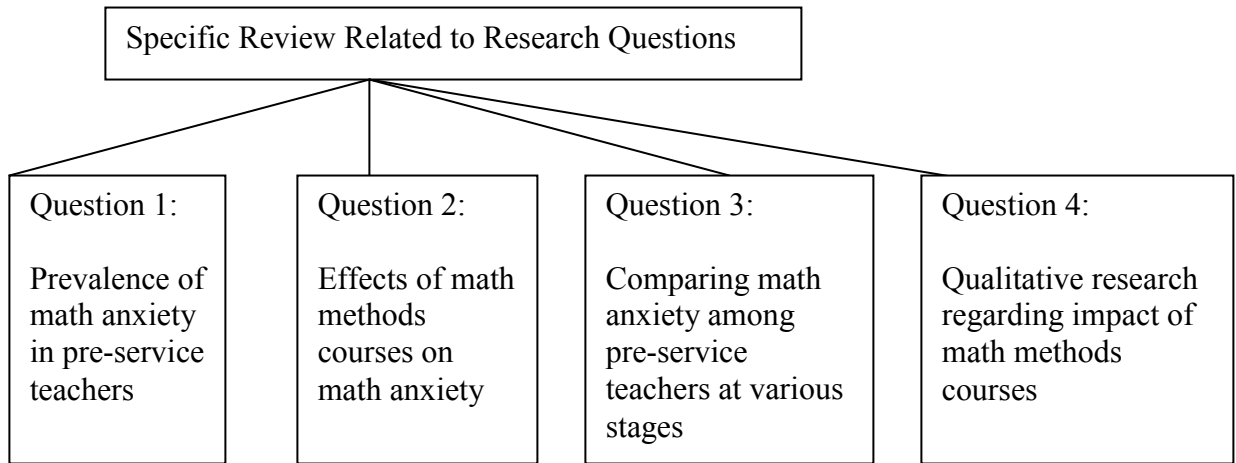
Specific Review Related to Research Questions

Question 1:

Prevalence of math anxiety in pre-service teachers

Question 2:

Effects of math methods courses on math anxiety

Question 3:

Comparing math anxiety among pre-service teachers at various stages

Question 4:

Qualitative research regarding impact of math methods courses